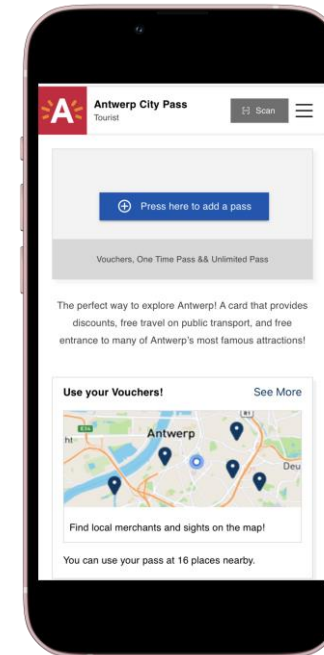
A

Antwerp City Pass
Tourist

Scan

Press here to add a pass

Vouchers, One Time Pass && Unlimited Pass

The perfect way to explore Antwerp! A card that provides discounts, free travel on public transport, and free entrance to many of Antwerp's most famous attractions!

Use your Vouchers!

See More

ht

Antwerp

Deu

Find local merchants and sights on the map!

You can use your pass at 16 places nearby.